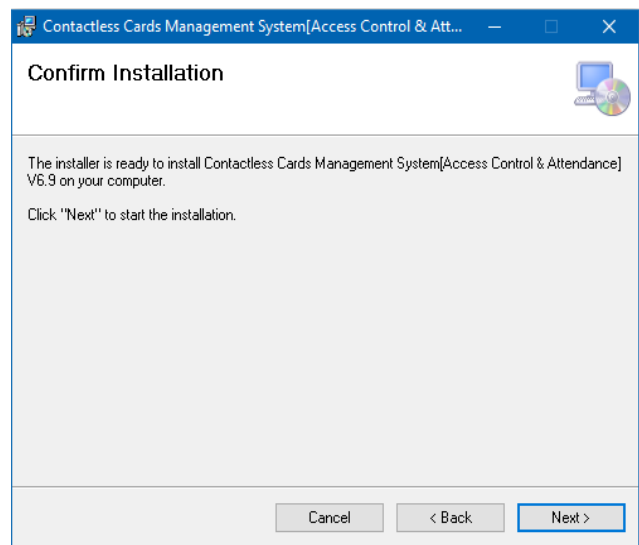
Contactless Cards Management System[Access Control & Att...

Confirm Installation

The installer is ready to install Contactless Cards Management System[Access Control & Attendance] V6.9 on your computer.

Click "Next" to start the installation.

Cancel

< Back

Next >